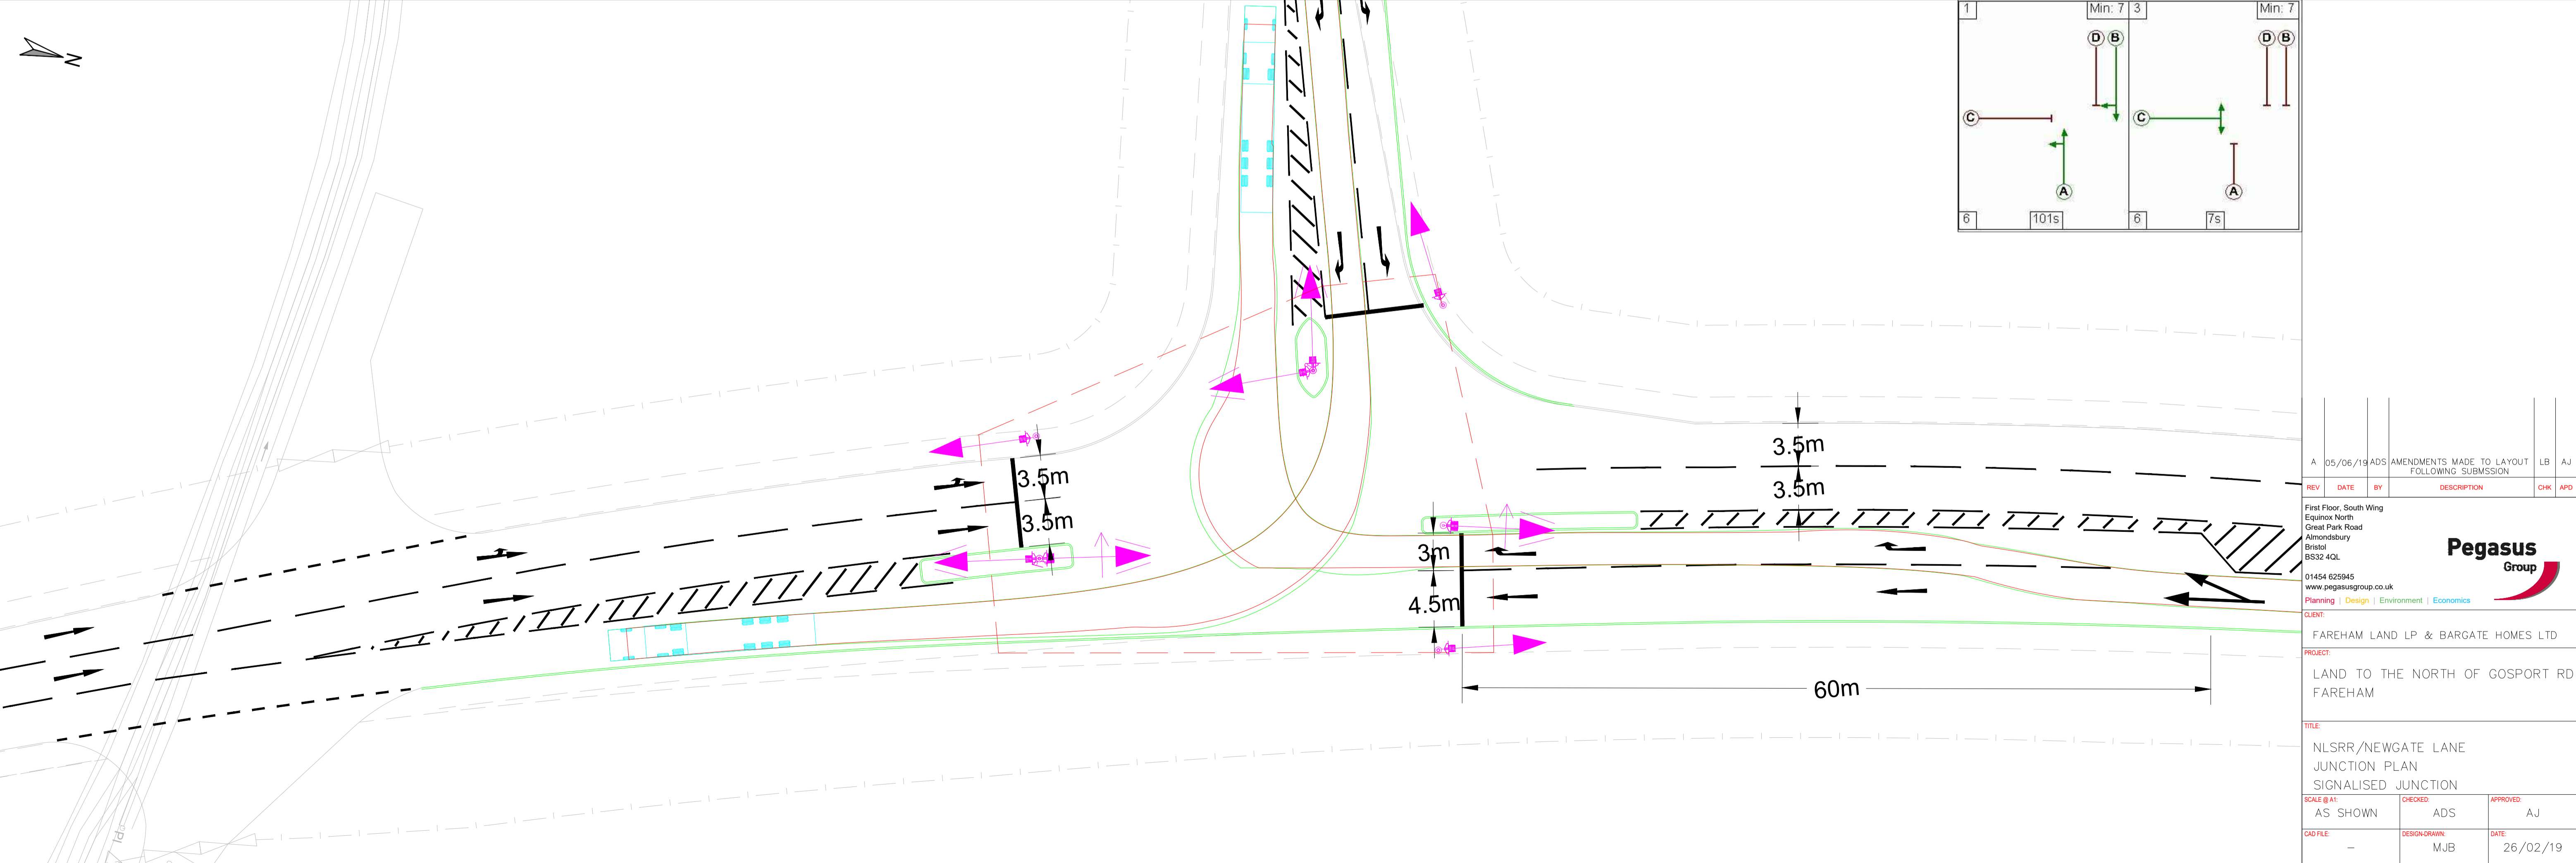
N

1 Min: 7 3 Min: 7

D B D B

C C

A A

6 101s 6 7s

3.5m
3.5m

3.5m
3.5m

3m
4.5m

60m

| A | 05/06/19 | ADS | AMENDMENTS MADE TO LAYOUT FOLLOWING SUBMISSION | LB | AJ |
|---|---|---|---|---|---|
| REV | DATE | BY | DESCRIPTION | CHK | APD |

First Floor, South Wing
Equinox North
Great Park Road
Almondsbury
Bristol
BS32 4QL

01454 625945
www.pegasusgroup.co.uk
Planning | Design | Environment | Economics

Pegasus Group

CLIENT:
FAREHAM LAND LP & BARGATE HOMES LTD

PROJECT:
LAND TO THE NORTH OF GOSPORT RD
FAREHAM

TITLE:
NLSRR/NEWGATE LANE
JUNCTION PLAN
SIGNALISED JUNCTION

| SCALE @ A1: AS SHOWN | CHECKED: ADS | APPROVED: AJ |
|---|---|---|
| CAD FILE: – | DESIGN-DRAWN: MJB | DATE: 26/02/19 |